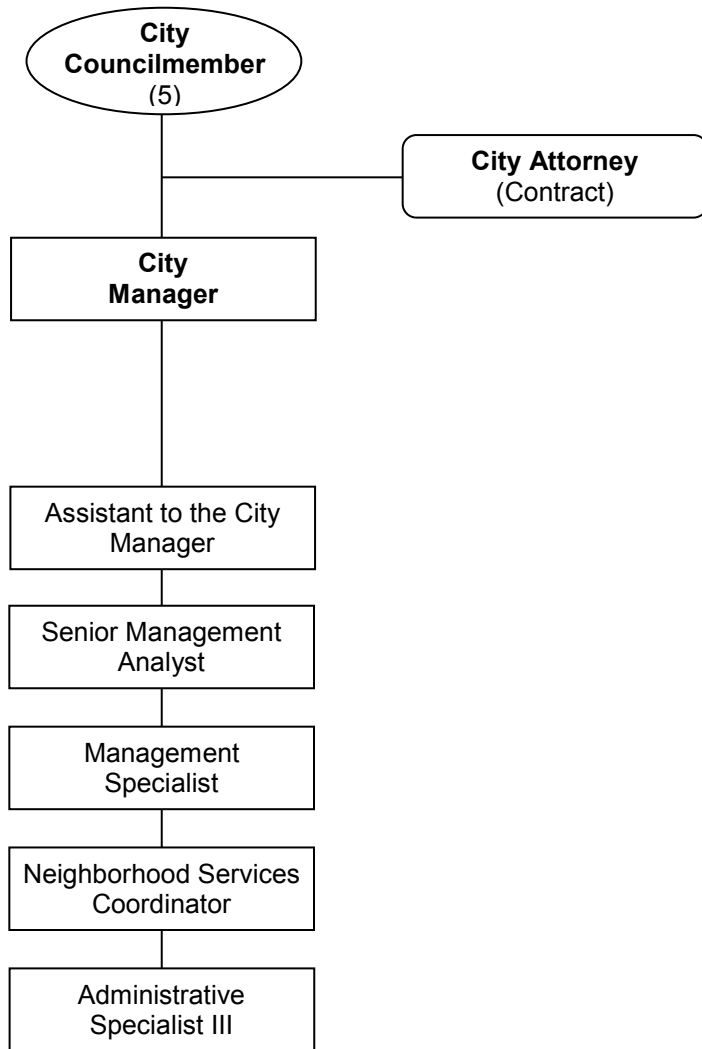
City Councilmember
(5)

City Attorney
(Contract)

City Manager

Assistant to the City Manager

Senior Management Analyst

Management Specialist

Neighborhood Services Coordinator

Administrative Specialist III